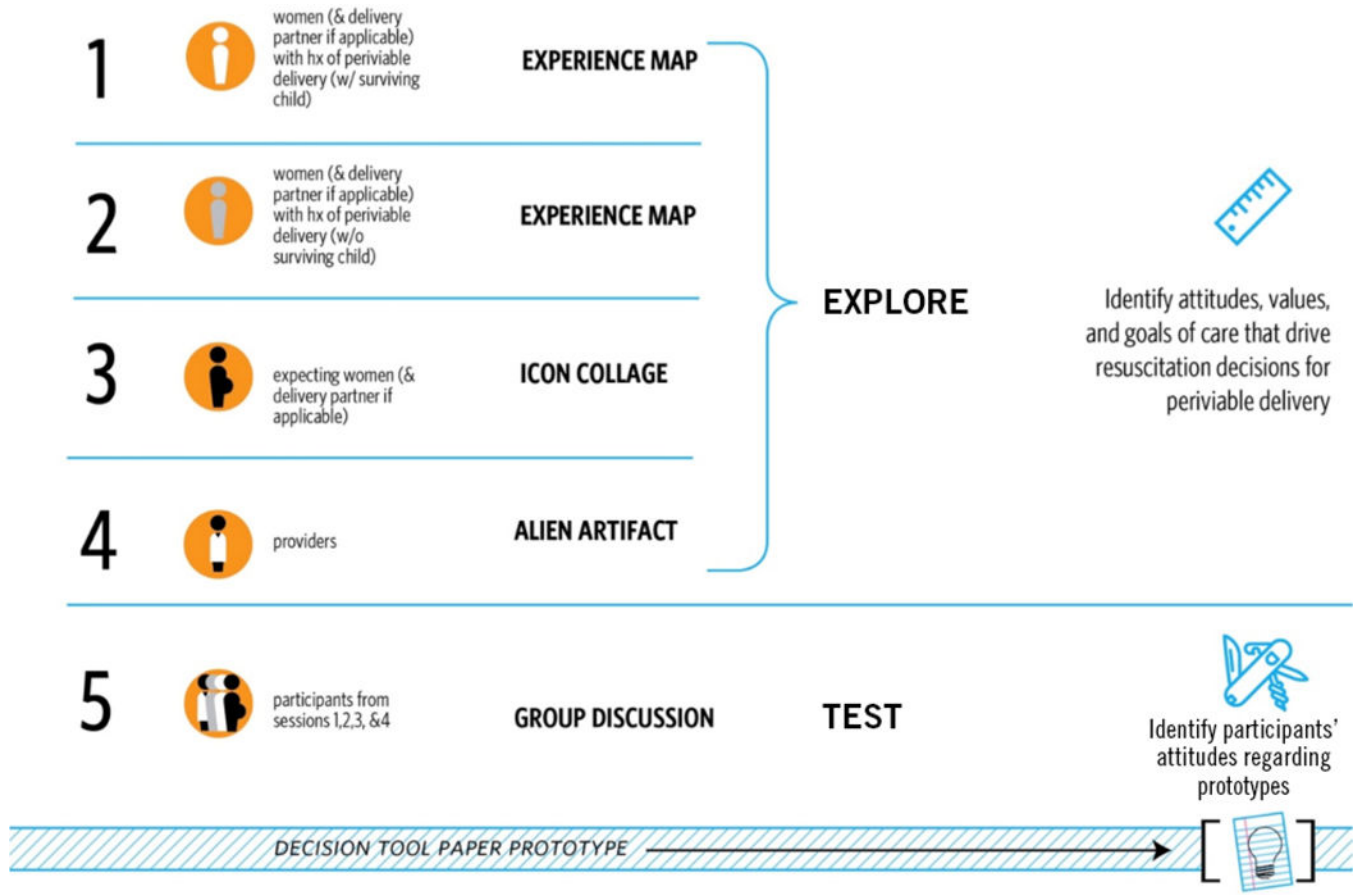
1 women (& delivery partner if applicable) with hx of periviable delivery (w/ surviving child) EXPERIENCE MAP

2 women (& delivery partner if applicable) with hx of periviable delivery (w/o surviving child) EXPERIENCE MAP

3 expecting women (& delivery partner if applicable) ICON COLLAGE

4 providers ALIEN ARTIFACT

EXPLORE

Identify attitudes, values, and goals of care that drive resuscitation decisions for periviable delivery

5 participants from sessions 1,2,3, &4 GROUP DISCUSSION

TEST

Identify participants' attitudes regarding prototypes

DECISION TOOL PAPER PROTOTYPE